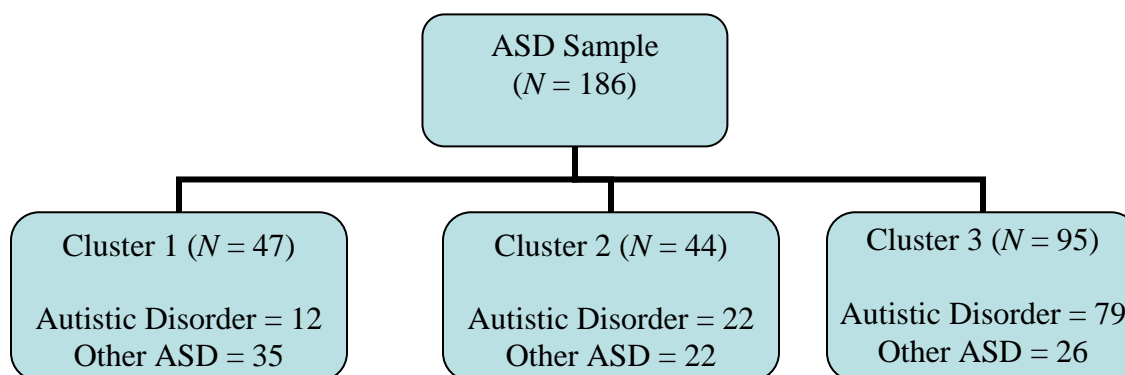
ASD Sample
($N = 186$)

Cluster 1 ($N = 47$)

Autistic Disorder = 12
Other ASD = 35

Cluster 2 ($N = 44$)

Autistic Disorder = 22
Other ASD = 22

Cluster 3 ($N = 95$)

Autistic Disorder = 79
Other ASD = 26